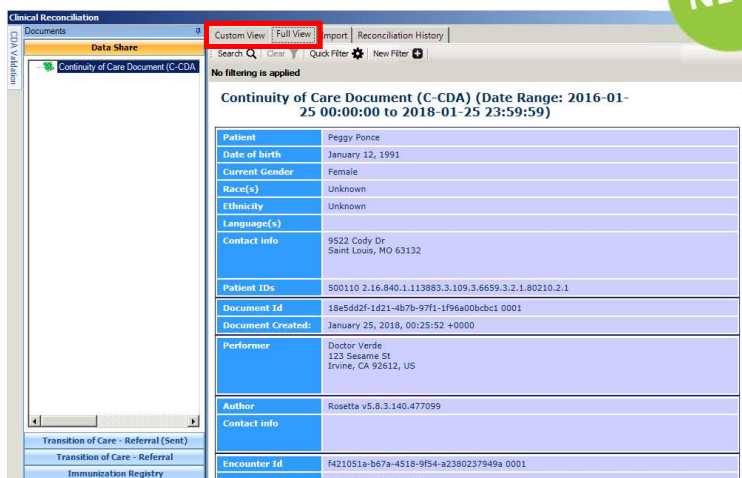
Clinical Reconciliation

Documents

CDA Validation

Data Share

Continuity of Care Document (C-CDA

Transition of Care - Referral (Sent)

Transition of Care - Referral

Immunization Registry

Custom View | Full View | Import | Reconciliation History

Search | Clear | Quick Filter | New Filter

No filtering is applied

Continuity of Care Document (C-CDA) (Date Range: 2016-01-25 00:00:00 to 2018-01-25 23:59:59)

| | |
|---|---|
| Patient | Peggy Ponce |
| Date of birth | January 12, 1991 |
| Current Gender | Female |
| Race(s) | Unknown |
| Ethnicity | Unknown |
| Language(s) | |
| Contact info | 9522 Cody Dr<br>Saint Louis, MO 63132 |
| Patient IDs | 500110 2.16.840.1.113883.3.109.3.6659.3.2.1.80210.2.1 |
| Document Id | 18e5dd2f-1d21-4b7b-97f1-1f96a00bcbc1 0001 |
| Document Created: | January 25, 2018, 00:25:52 +0000 |
| Performer | Doctor Verde<br>123 Sesame St<br>Irvine, CA 92612, US |
| Author | Rosetta v5.8.3.140.477099 |
| Contact info | |
| Encounter Id | f421051a-b67a-4518-9f54-a2380237949a 0001 |